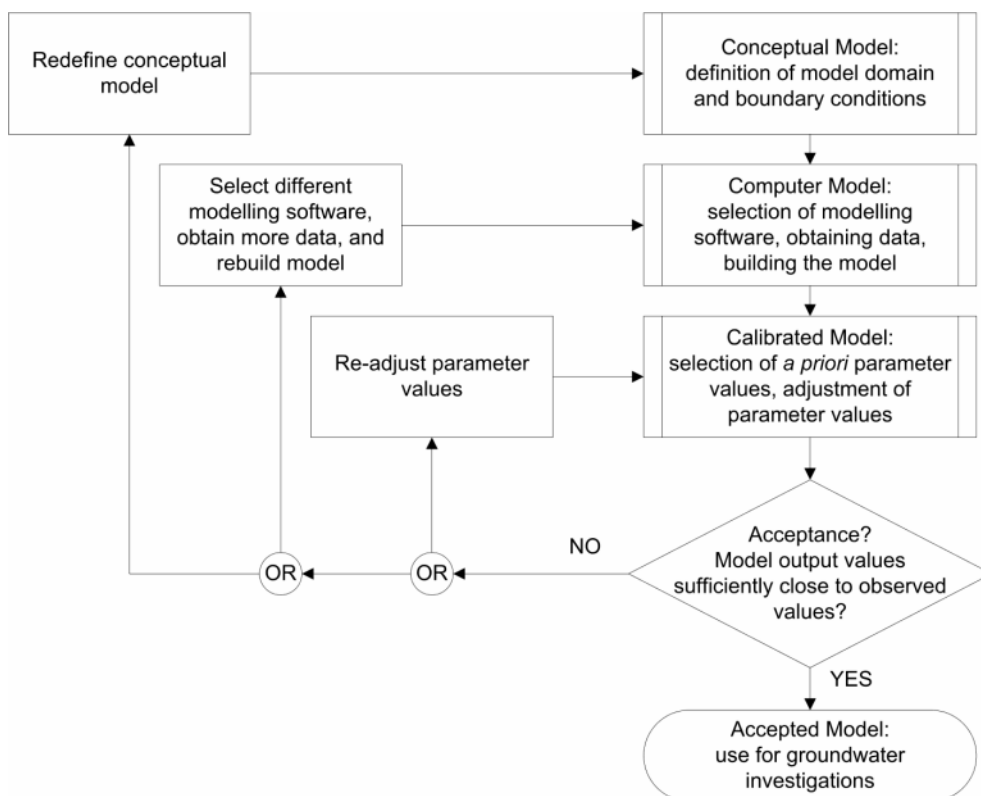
Redefine conceptual model

Conceptual Model: definition of model domain and boundary conditions

Select different modelling software, obtain more data, and rebuild model

Computer Model: selection of modelling software, obtaining data, building the model

Re-adjust parameter values

Calibrated Model: selection of *a priori* parameter values, adjustment of parameter values

NO

OR

OR

Acceptance? Model output values sufficiently close to observed values?

YES

Accepted Model: use for groundwater investigations